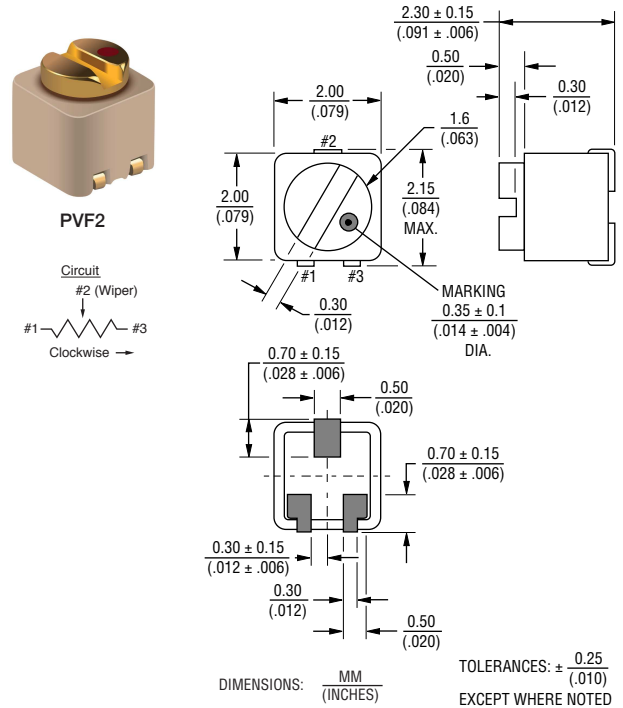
PVF2

Circuit
#2 (Wiper)
#1 #3
Clockwise

2.00 (.079)
#2
2.00 (.079)
#1 #3
0.30 (.012)
1.6 (.063)
2.15 (.084) MAX.
MARKING
0.35 ± 0.1 (.014 ± .004) DIA.

2.30 ± 0.15 (.091 ± .006)
0.50 (.020)
0.30 (.012)

0.70 ± 0.15 (.028 ± .006)
0.50 (.020)
0.70 ± 0.15 (.028 ± .006)
0.30 ± 0.15 (.012 ± .006)
0.30 (.012)
0.50 (.020)

DIMENSIONS: $\frac{\text{MM}}{\text{(INCHES)}}$

TOLERANCES: ± $\frac{0.25}{(.010)}$
EXCEPT WHERE NOTED